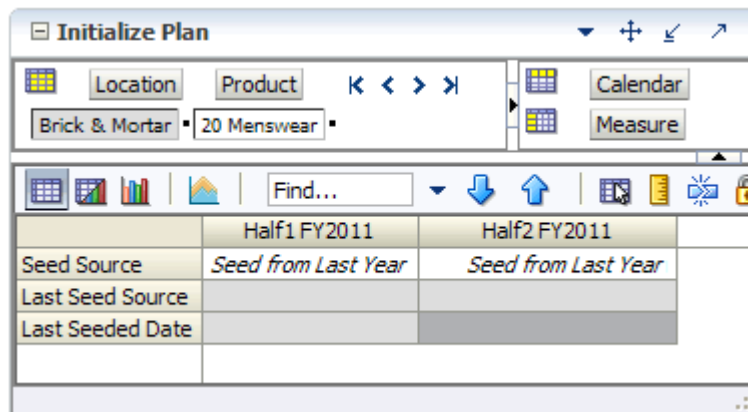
Initialize Plan

Location Product

Brick & Mortar 20 Menswear

Calendar

Measure

Find...

| | Half1 FY2011 | Half2 FY2011 |
|---|---|---|
| Seed Source | Seed from Last Year | Seed from Last Year |
| Last Seed Source | | |
| Last Seeded Date | | |